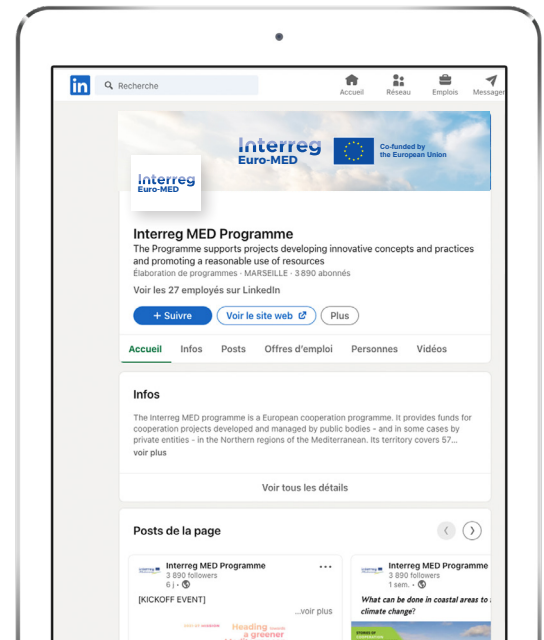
in Recherche

Accueil Réseau Emplois Messager

Interreg Euro-MED

Co-funded by the European Union

Interreg Euro-MED

Interreg MED Programme

The Programme supports projects developing innovative concepts and practices and promoting a reasonable use of resources

Élaboration de programmes · MARSEILLE · 3 890 abonnés

Voir les 27 employés sur LinkedIn

+ Suivre Voir le site web Plus

Accueil Infos Posts Offres d'emploi Personnes Vidéos

Infos

The Interreg MED programme is a European cooperation programme. It provides funds for cooperation projects developed and managed by public bodies - and in some cases by private entities - in the Northern regions of the Mediterranean. Its territory covers 57...

voir plus

Voir tous les détails

Posts de la page

Interreg MED Programme
3 890 followers
6 j •

[KICKOFF EVENT]

...voir plus

Heading towards a greener

Interreg MED Programme
3 890 followers
1 sem. •

What can be done in coastal areas to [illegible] climate change?